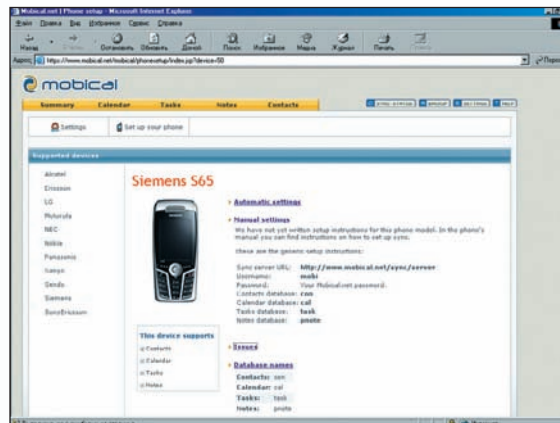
Mobical.net | Phone setup - Microsoft Internet Explorer

Файл Правка Вид Избранное Сервис Справка

Назад Вперед Остановить Обновить Домой Поиск Избранное Медиа Журнал Печать Правка

Адрес http://www.mobical.net/mobical/phonesetup/index.jsp?device=50

mobical

Summary Calendar Tasks Notes Contacts

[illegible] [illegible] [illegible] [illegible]

Settings Set up your phone

Supported devices

Alcatel
Ericsson
LG
Motorola
NEC
Nokia
Panasonic
Sanyo
Sendo
Siemens
SonyEricsson

Siemens S65

Automatic settings

Manual settings
We have not yet written setup instructions for this phone model. In the phone's manual you can find instructions on how to set up sync.

these are the generic setup instructions:

Sync server URL: http://www.mobical.net/sync/server
Username: mobi
Password: Your Mobical.net password
Contacts database: con
Calendar database: cal
Tasks database: task
Notes database: pnote

This device supports
Contacts
Calendar
Tasks
Notes

Issues

Database names
Contacts: con
Calendar: cal
Tasks: task
Notes: pnote